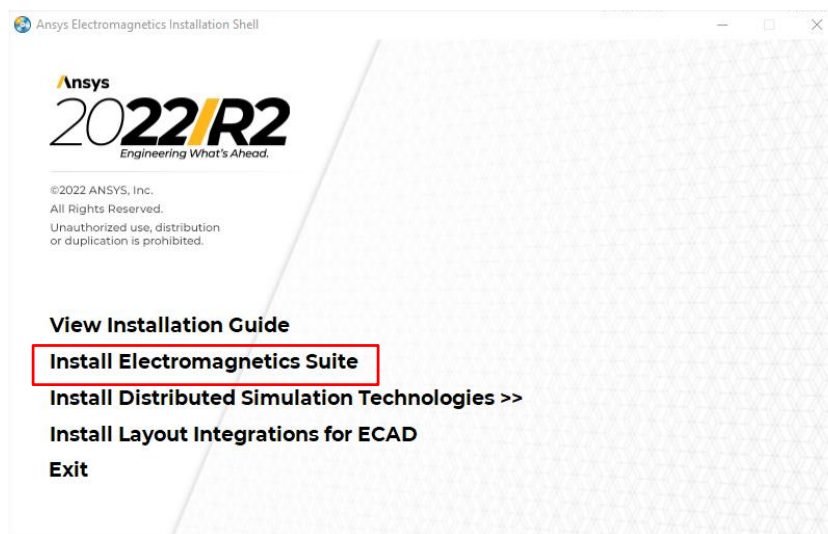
Ansys Electromagnetics Installation Shell

Ansys
2022 R2
Engineering What's Ahead.

©2022 ANSYS, Inc.
All Rights Reserved.
Unauthorized use, distribution or duplication is prohibited.

View Installation Guide
Install Electromagnetics Suite
Install Distributed Simulation Technologies >>
Install Layout Integrations for ECAD
Exit